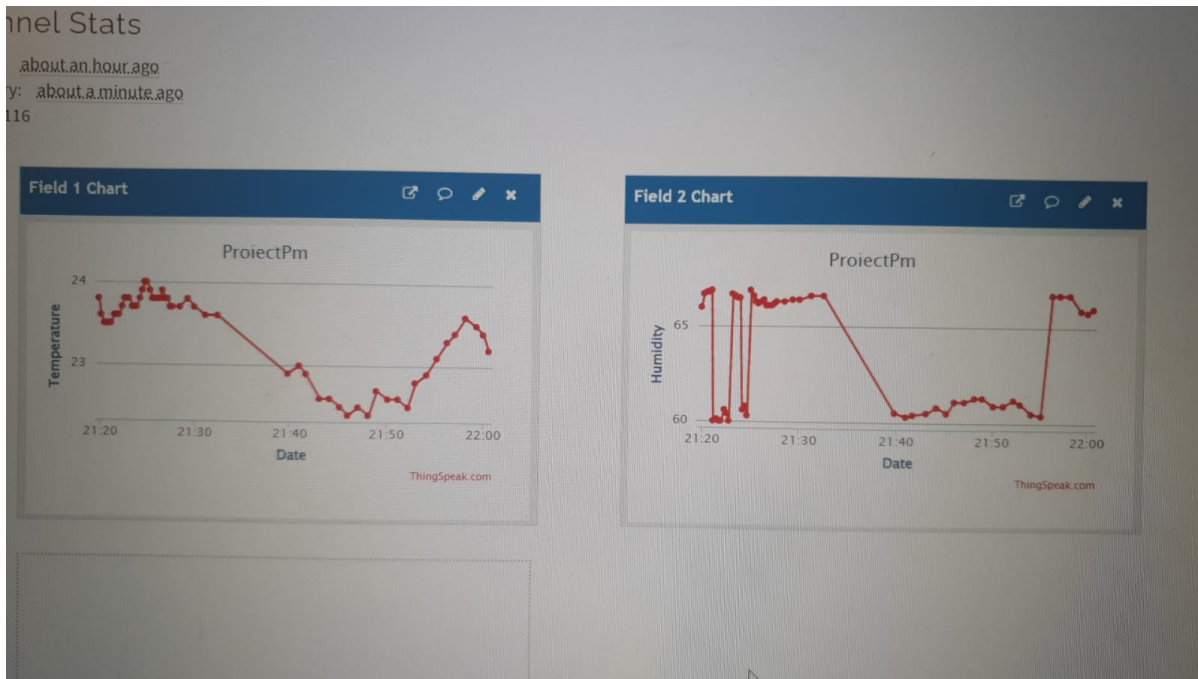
nnel Stats

about an hour ago
y: about a minute ago
116

Field 1 Chart

ProiectPm

24

23

Temperature

21:20 21:30 21:40 21:50 22:00

Date

ThingSpeak.com

Field 2 Chart

ProiectPm

65

60

Humidity

21:20 21:30 21:40 21:50 22:00

Date

ThingSpeak.com